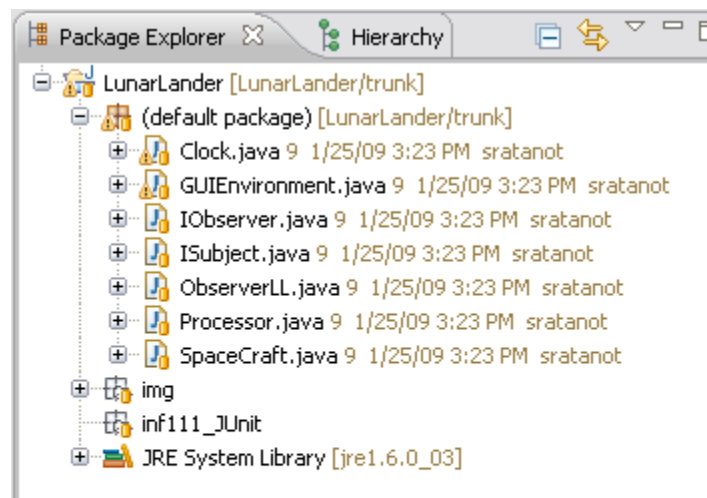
Package Explorer ☒ Hierarchy

LunarLander [LunarLander/trunk]
(default package) [LunarLander/trunk]
Clock.java 9 1/25/09 3:23 PM sratanot
GUIEnvironment.java 9 1/25/09 3:23 PM sratanot
IObserver.java 9 1/25/09 3:23 PM sratanot
ISubject.java 9 1/25/09 3:23 PM sratanot
ObserverLL.java 9 1/25/09 3:23 PM sratanot
Processor.java 9 1/25/09 3:23 PM sratanot
SpaceCraft.java 9 1/25/09 3:23 PM sratanot
img
inf111_JUnit
JRE System Library [jre1.6.0_03]